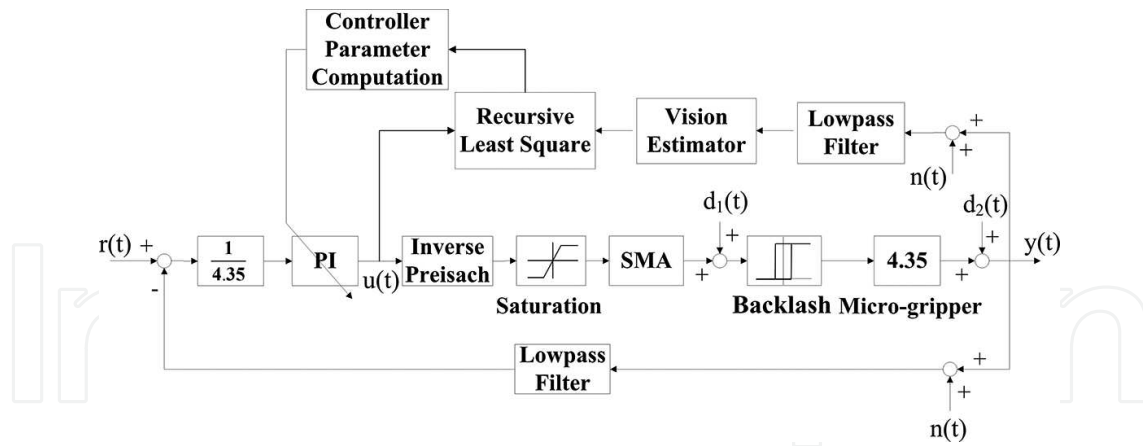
Controller Parameter Computation

Recursive Least Square

Vision Estimator

Lowpass Filter

+

+

n(t)

$d_1(t)$

$d_2(t)$

r(t) +

-

$\frac{1}{4.35}$

PI

u(t)

Inverse Preisach

Saturation

SMA

+

+

Backlash

4.35

Micro-gripper

+

+

y(t)

Lowpass Filter

+

+

n(t)